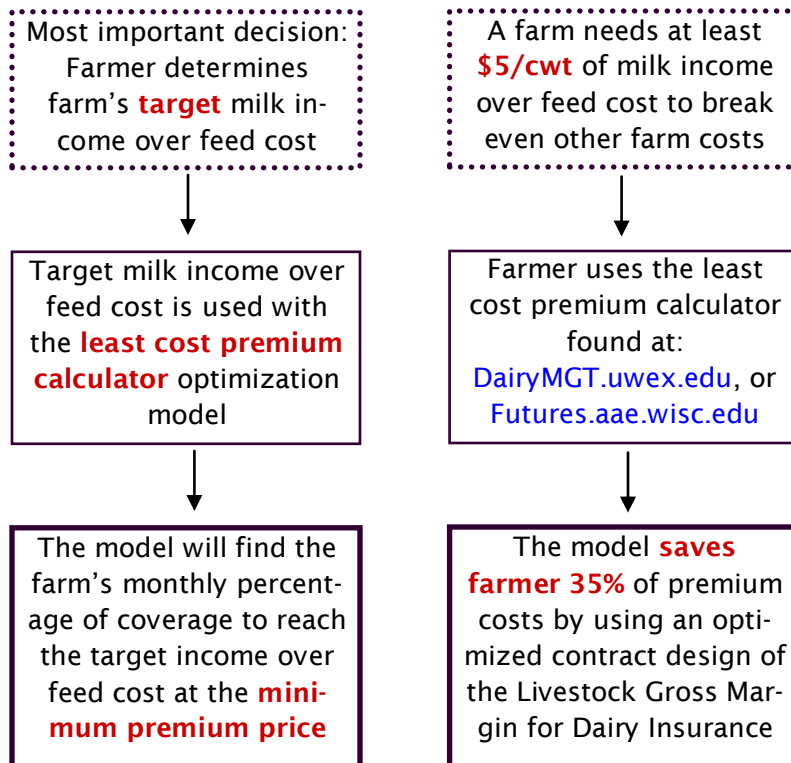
Most important decision: Farmer determines farm's target milk income over feed cost

Target milk income over feed cost is used with the least cost premium calculator optimization model

The model will find the farm's monthly percentage of coverage to reach the target income over feed cost at the minimum premium price

A farm needs at least $5/cwt of milk income over feed cost to break even other farm costs

Farmer uses the least cost premium calculator found at: DairyMGT.uwex.edu, or Futures.aae.wisc.edu

The model saves farmer 35% of premium costs by using an optimized contract design of the Livestock Gross Margin for Dairy Insurance